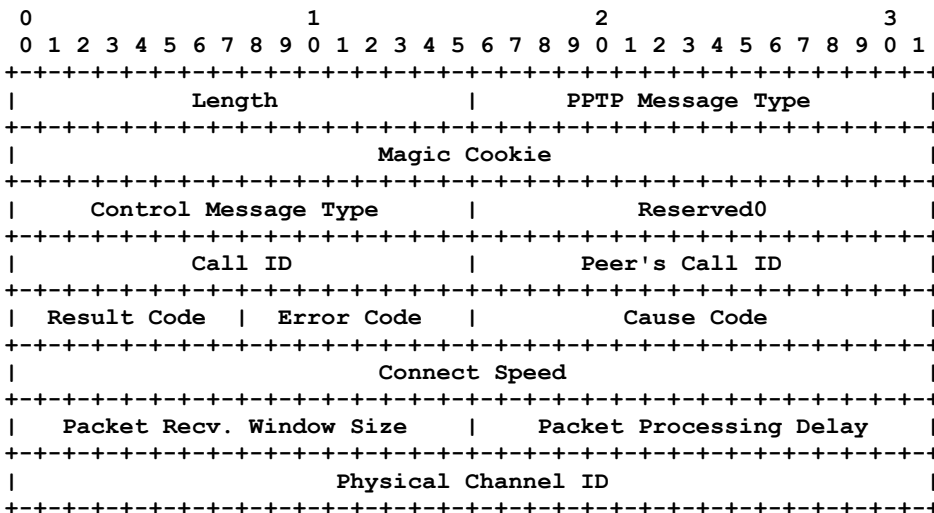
0                   1                   2                   3
0 1 2 3 4 5 6 7 8 9 0 1 2 3 4 5 6 7 8 9 0 1 2 3 4 5 6 7 8 9 0 1
+-+-+-+-+-+-+-+-+-+-+-+-+-+-+-+-+-+-+-+-+-+-+-+-+-+-+-+-+-+-+-+-+
|            Length             |      PPTP Message Type        |
+-+-+-+-+-+-+-+-+-+-+-+-+-+-+-+-+-+-+-+-+-+-+-+-+-+-+-+-+-+-+-+-+
|                         Magic Cookie                          |
+-+-+-+-+-+-+-+-+-+-+-+-+-+-+-+-+-+-+-+-+-+-+-+-+-+-+-+-+-+-+-+-+
|     Control Message Type      |           Reserved0           |
+-+-+-+-+-+-+-+-+-+-+-+-+-+-+-+-+-+-+-+-+-+-+-+-+-+-+-+-+-+-+-+-+
|            Call ID            |        Peer's Call ID         |
+-+-+-+-+-+-+-+-+-+-+-+-+-+-+-+-+-+-+-+-+-+-+-+-+-+-+-+-+-+-+-+-+
|  Result Code  |  Error Code   |          Cause Code           |
+-+-+-+-+-+-+-+-+-+-+-+-+-+-+-+-+-+-+-+-+-+-+-+-+-+-+-+-+-+-+-+-+
|                        Connect Speed                          |
+-+-+-+-+-+-+-+-+-+-+-+-+-+-+-+-+-+-+-+-+-+-+-+-+-+-+-+-+-+-+-+-+
|  Packet Recv. Window Size     |  Packet Processing Delay      |
+-+-+-+-+-+-+-+-+-+-+-+-+-+-+-+-+-+-+-+-+-+-+-+-+-+-+-+-+-+-+-+-+
|                      Physical Channel ID                      |
+-+-+-+-+-+-+-+-+-+-+-+-+-+-+-+-+-+-+-+-+-+-+-+-+-+-+-+-+-+-+-+-+